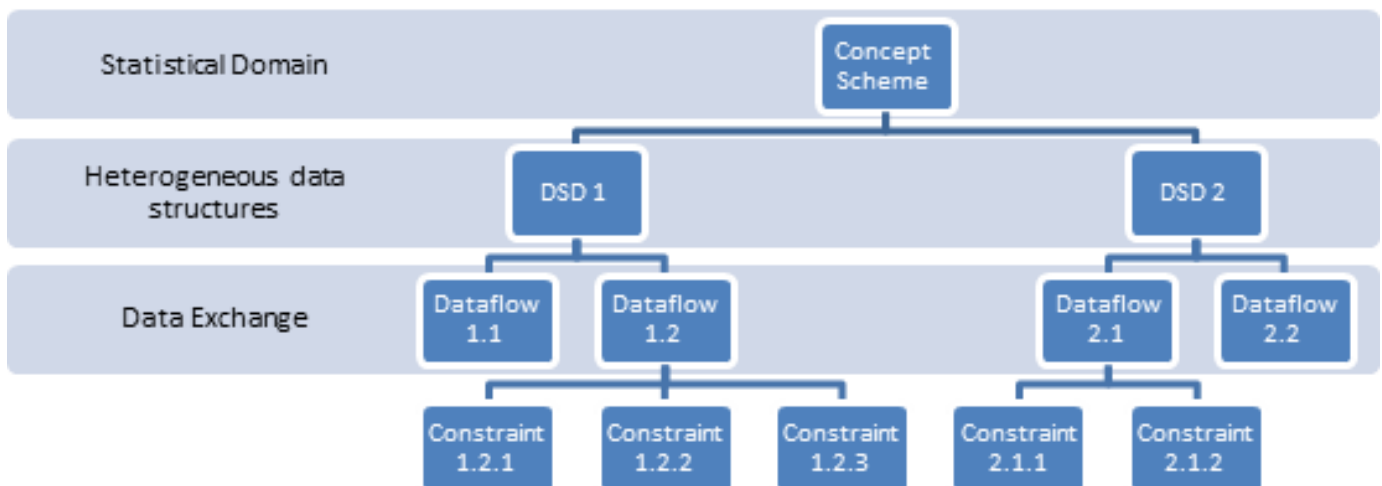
Statistical Domain

Concept Scheme

Heterogeneous data structures

DSD 1

DSD 2

Data Exchange

Dataflow 1.1

Dataflow 1.2

Dataflow 2.1

Dataflow 2.2

Constraint 1.2.1

Constraint 1.2.2

Constraint 1.2.3

Constraint 2.1.1

Constraint 2.1.2